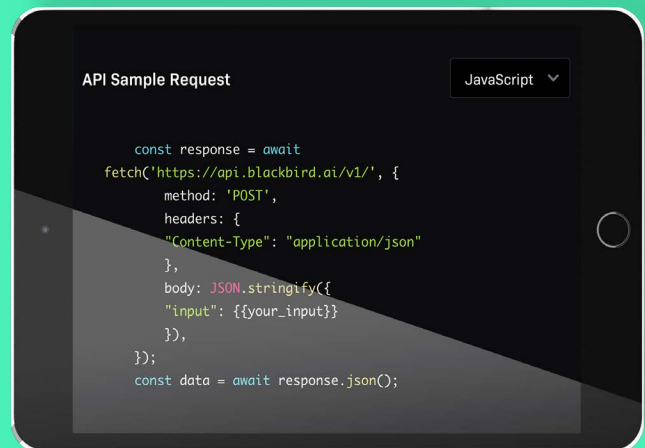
API Sample Request

JavaScript

const response = await fetch('https://api.blackbird.ai/v1/', {
method: 'POST',
headers: {
"Content-Type": "application/json"
},
body: JSON.stringify({
"input": {{your_input}}
}),
});
const data = await response.json();